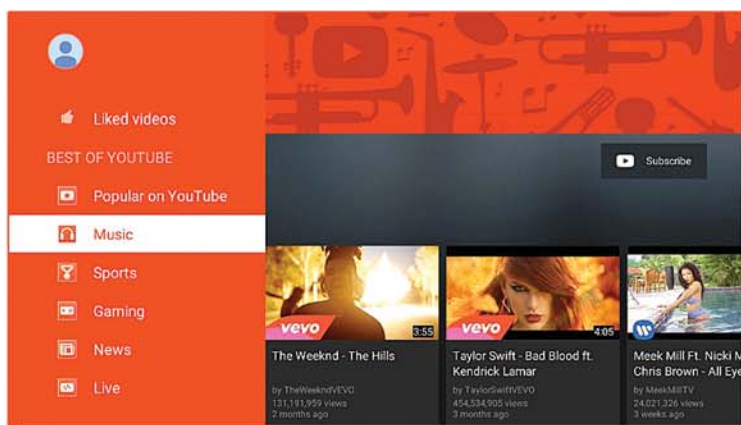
Liked videos

BEST OF YOUTUBE

Popular on YouTube

Music

Sports

Gaming

News

Live

Subscribe

vevo 3:55
The Weeknd - The Hills
by TheWeekndVEVO
131,191,959 views
2 months ago

vevo 4:05
Taylor Swift - Bad Blood ft. Kendrick Lamar
by TaylorSwiftVEVO
454,534,905 views
3 months ago

Meek Mill Ft. Nicki M
Chris Brown - All Eye
by MeekMillTV
24,021,326 views
3 weeks ago